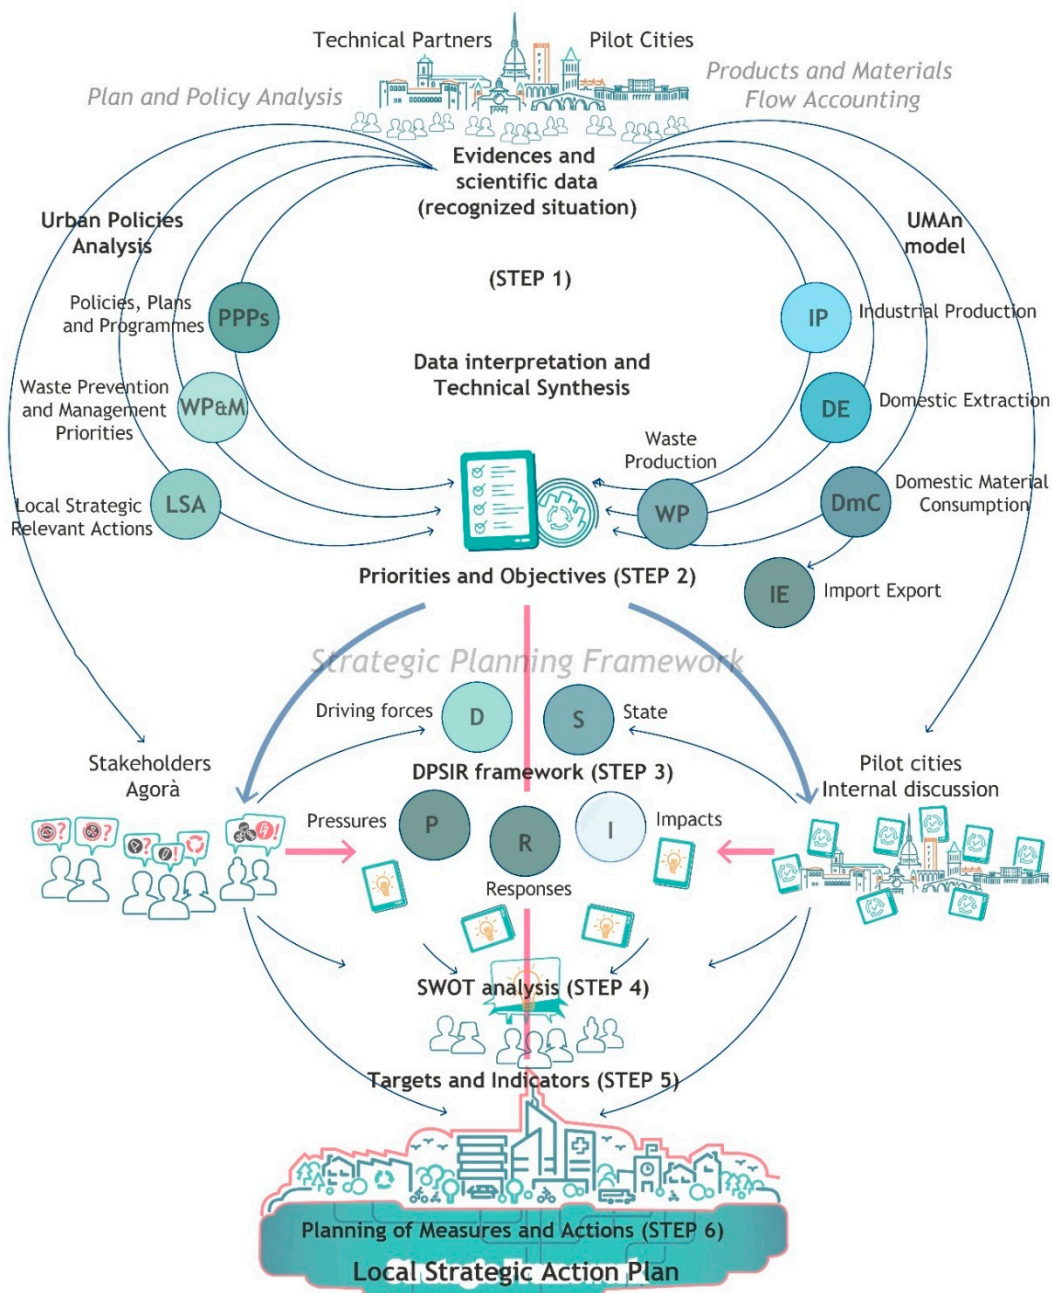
Technical Partners

Pilot Cities

Plan and Policy Analysis

Products and Materials Flow Accounting

Evidences and scientific data (recognized situation)

Urban Policies Analysis

UMAn model

(STEP 1)

Policies, Plans and Programmes

PPPs

IP

Industrial Production

Data interpretation and Technical Synthesis

Waste Prevention and Management Priorities

WP&M

DE

Domestic Extraction

Waste Production

Local Strategic Relevant Actions

LSA

WP

DmC

Domestic Material Consumption

Priorities and Objectives (STEP 2)

IE

Import Export

Strategic Planning Framework

Driving forces

D

S

State

Stakeholders Agorà

DPSIR framework (STEP 3)

Pilot cities Internal discussion

Pressures

P

R

I

Impacts

Responses

SWOT analysis (STEP 4)

Targets and Indicators (STEP 5)

Planning of Measures and Actions (STEP 6)

Local Strategic Action Plan